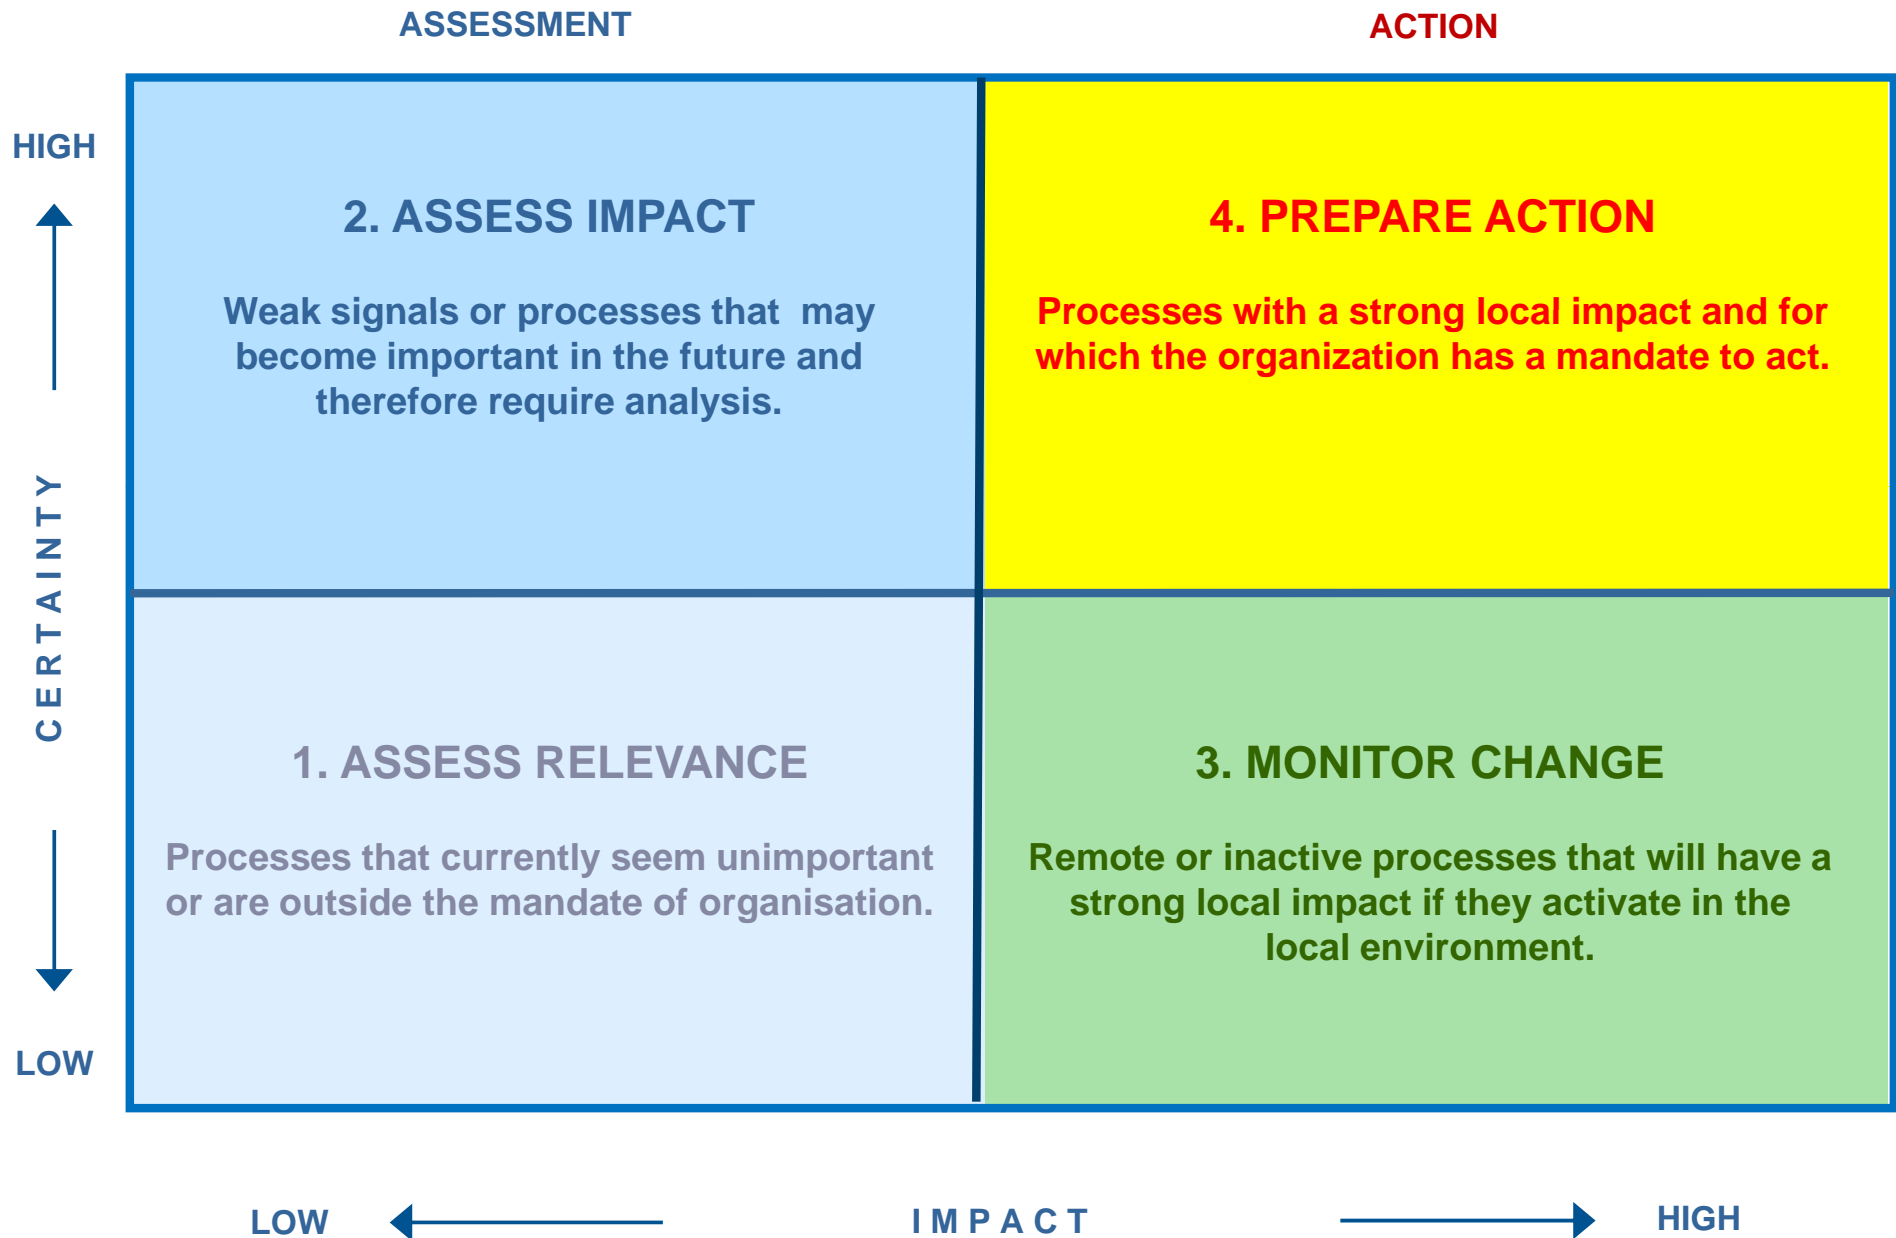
ASSESSMENT

ACTION

HIGH

CERTAINTY

LOW

2. ASSESS IMPACT

Weak signals or processes that may become important in the future and therefore require analysis.

4. PREPARE ACTION

Processes with a strong local impact and for which the organization has a mandate to act.

1. ASSESS RELEVANCE

Processes that currently seem unimportant or are outside the mandate of organisation.

3. MONITOR CHANGE

Remote or inactive processes that will have a strong local impact if they activate in the local environment.

LOW

IMPACT

HIGH